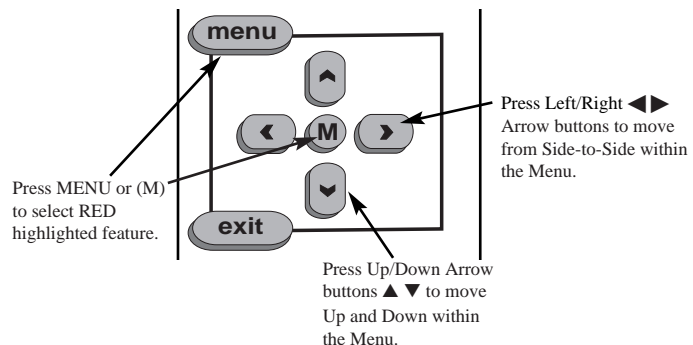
menu

M

exit

Press Left/Right ◀▶ Arrow buttons to move from Side-to-Side within the Menu.

Press MENU or (M) to select RED highlighted feature.

Press Up/Down Arrow buttons ▲▼ to move Up and Down within the Menu.